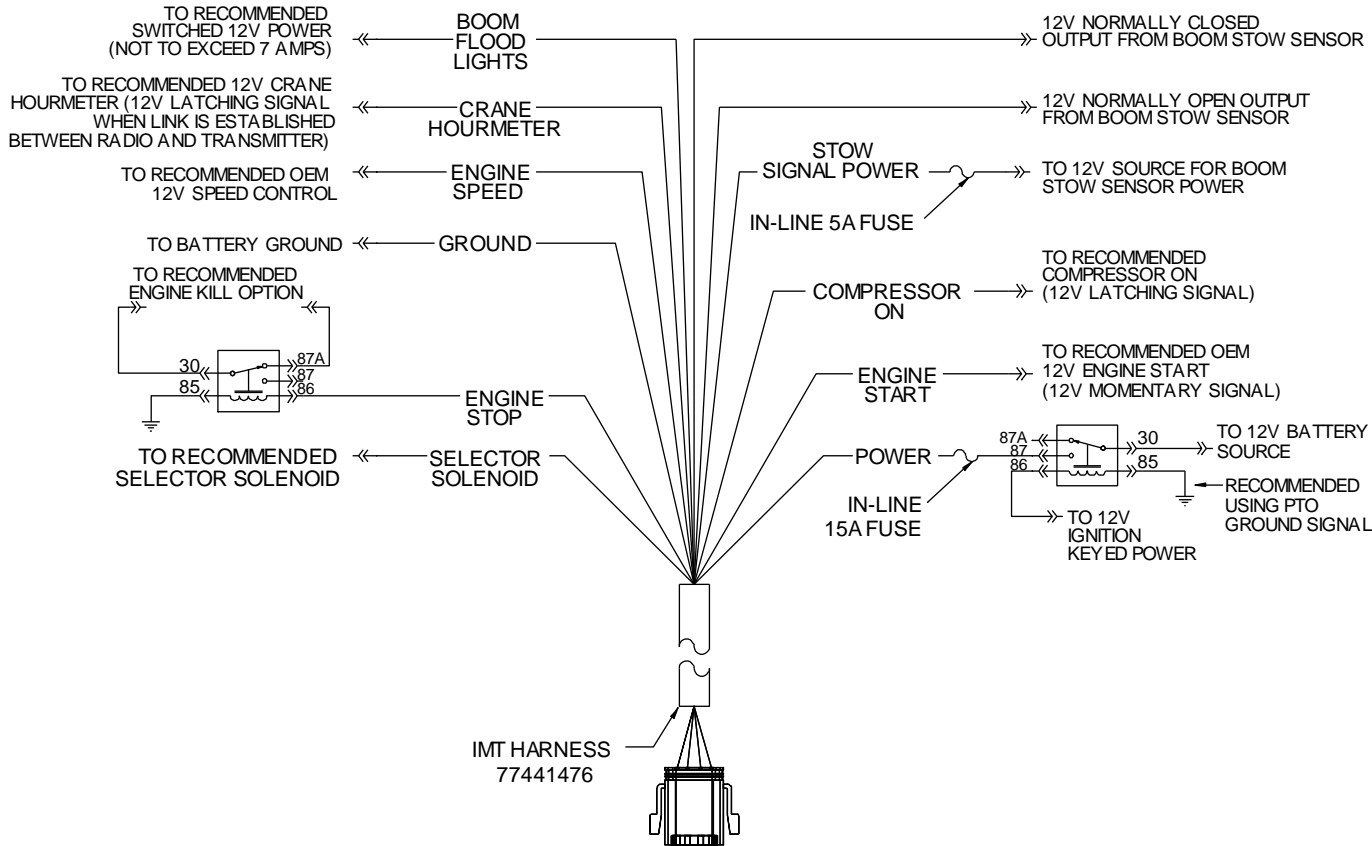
TO RECOMMENDED SWITCHED 12V POWER (NOT TO EXCEED 7 AMPS)

BOOM FLOOD LIGHTS

12V NORMALLY CLOSED OUTPUT FROM BOOM STOW SENSOR

TO RECOMMENDED 12V CRANE HOURMETER (12V LATCHING SIGNAL WHEN LINK IS ESTABLISHED BETWEEN RADIO AND TRANSMITTER)

CRANE HOURMETER

12V NORMALLY OPEN OUTPUT FROM BOOM STOW SENSOR

STOW SIGNAL POWER

TO 12V SOURCE FOR BOOM STOW SENSOR POWER

TO RECOMMENDED OEM 12V SPEED CONTROL

ENGINE SPEED

IN-LINE 5A FUSE

TO BATTERY GROUND

GROUND

TO RECOMMENDED ENGINE KILL OPTION

COMPRESSOR ON

TO RECOMMENDED COMPRESSOR ON (12V LATCHING SIGNAL)

30
87A
87
85
86

ENGINE STOP

ENGINE START

TO RECOMMENDED OEM 12V ENGINE START (12V MOMENTARY SIGNAL)

TO RECOMMENDED SELECTOR SOLENOID

SELECTOR SOLENOID

POWER

87A
87
86
30
85

TO 12V BATTERY SOURCE

RECOMMENDED USING PTO GROUND SIGNAL

IN-LINE 15A FUSE

TO 12V IGNITION KEYED POWER

IMT HARNESS 77441476